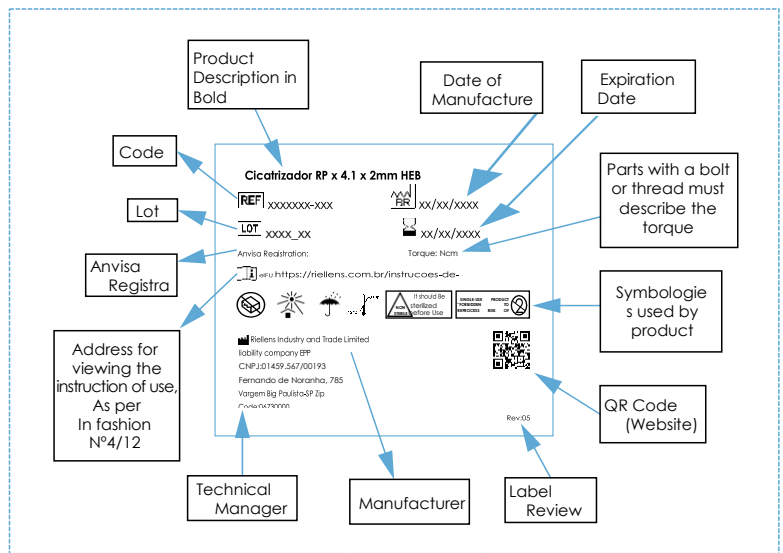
Product Description in Bold

Date of Manufacture

Expiration Date

Code

Parts with a bolt or thread must describe the torque

Lot

Anvisa Registra

Address for viewing the instruction of use, As per In fashion Nº4/12

Symbologies used by product

QR Code (Website)

Technical Manager

Manufacturer

Label Review

Cicatrizador RP x 4.1 x 2mm HEB

REF xxxxxxx-xxx

xx/xx/xxxx

LOT xxxx_xx

xx/xx/xxxx

Anvisa Registration:

Torque: Ncm

eIFU https://riellens.com.br/instrucoes-de-

It should Be sterilized before Use

NON STERILE

SINGLE-USE FORBIDDEN REPROCESS

PRODUCT TO USE ONLY

Riellens Industry and Trade Limited liability company EPP
CNPJ:01459.567/00193
Fernando de Noranha, 785
Vargem Big Paulista-SP Zip Code06730000

Rev:05